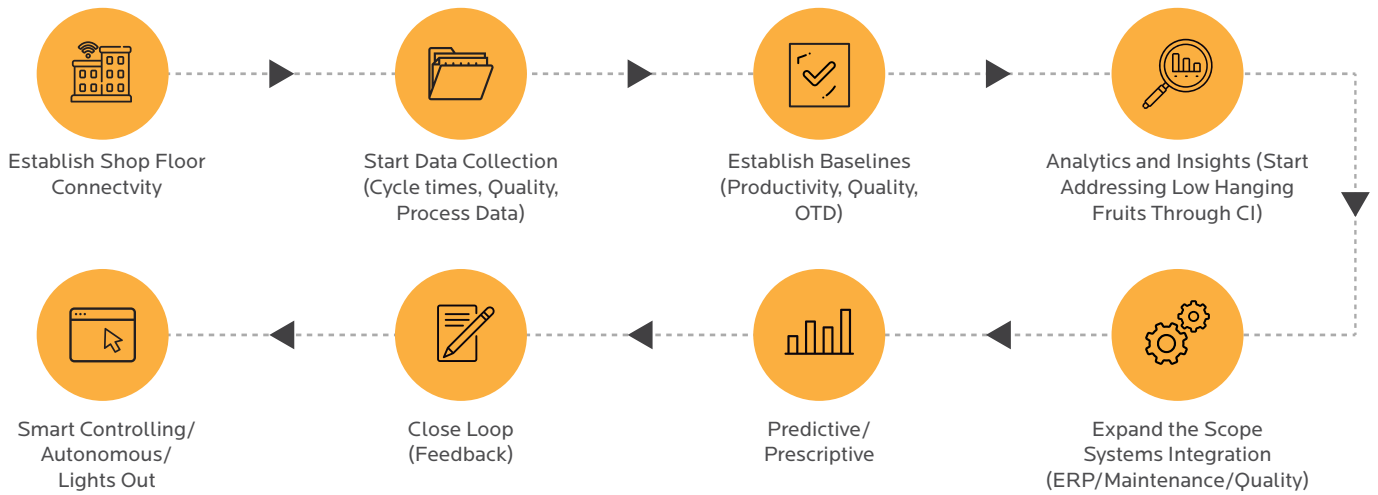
Establish Shop Floor Connectvity

Start Data Collection (Cycle times, Quality, Process Data)

Establish Baselines (Productivity, Quality, OTD)

Analytics and Insights (Start Addressing Low Hanging Fruits Through CI)

Expand the Scope Systems Integration (ERP/Maintenance/Quality)

Predictive/ Prescriptive

Close Loop (Feedback)

Smart Controlling/ Autonomous/ Lights Out